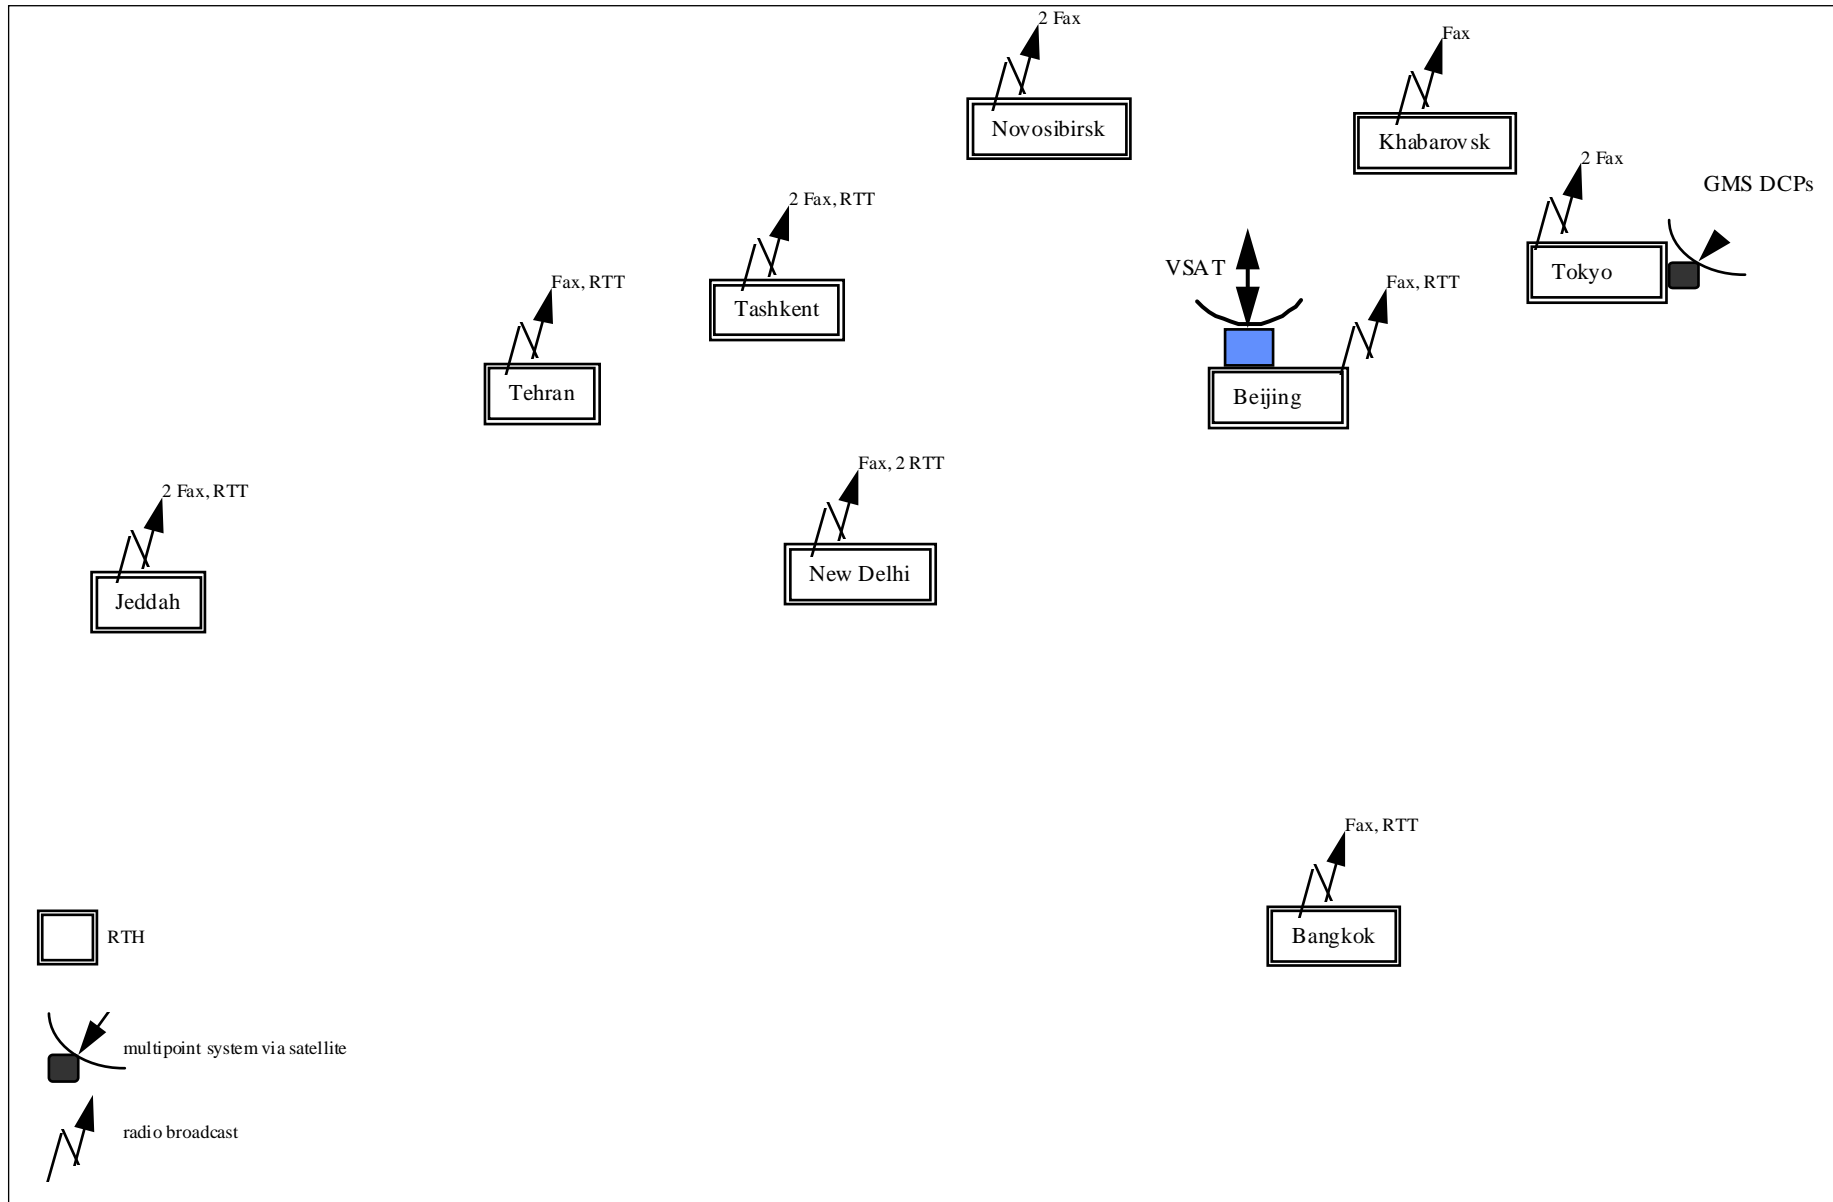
2 Fax
Novosibirsk
Fax
Khabarovsk
2 Fax
GMS DCPs
Tokyo
2 Fax, RTT
Tashkent
VSAT
Fax, RTT
Beijing
Fax, RTT
Tehran
Fax, 2 RTT
New Delhi
2 Fax, RTT
Jeddah
Fax, RTT
Bangkok
RTH
multipoint system via satellite
radio broadcast